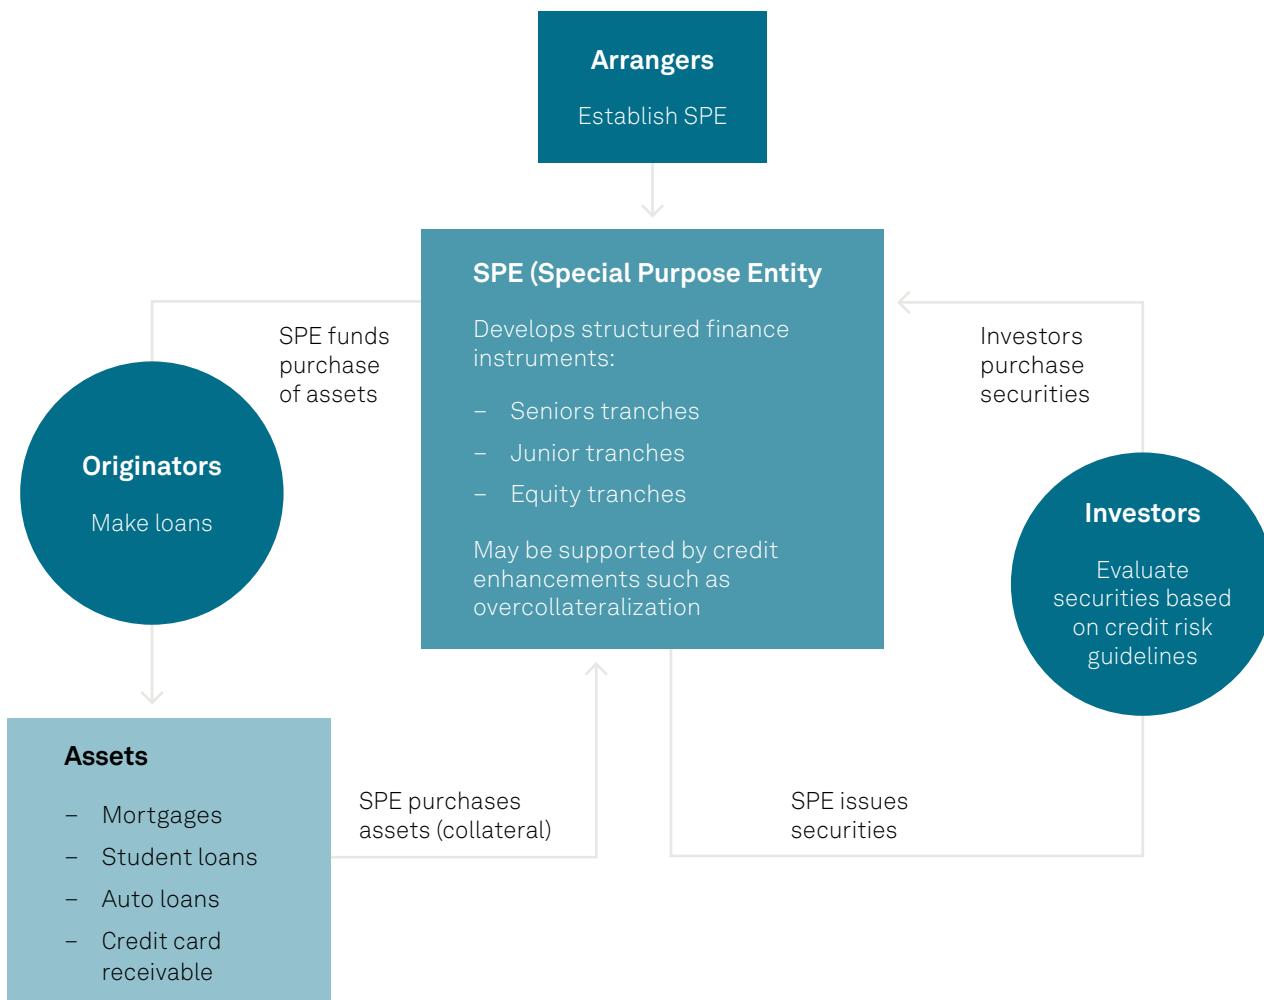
Arrangers

Establish SPE

SPE (Special Purpose Entity

Develops structured finance instruments:

– Seniors tranches
– Junior tranches
– Equity tranches

May be supported by credit enhancements such as overcollateralization

SPE funds purchase of assets

Originators

Make loans

Investors purchase securities

Investors

Evaluate securities based on credit risk guidelines

Assets

– Mortgages
– Student loans
– Auto loans
– Credit card receivable

SPE purchases assets (collateral)

SPE issues securities